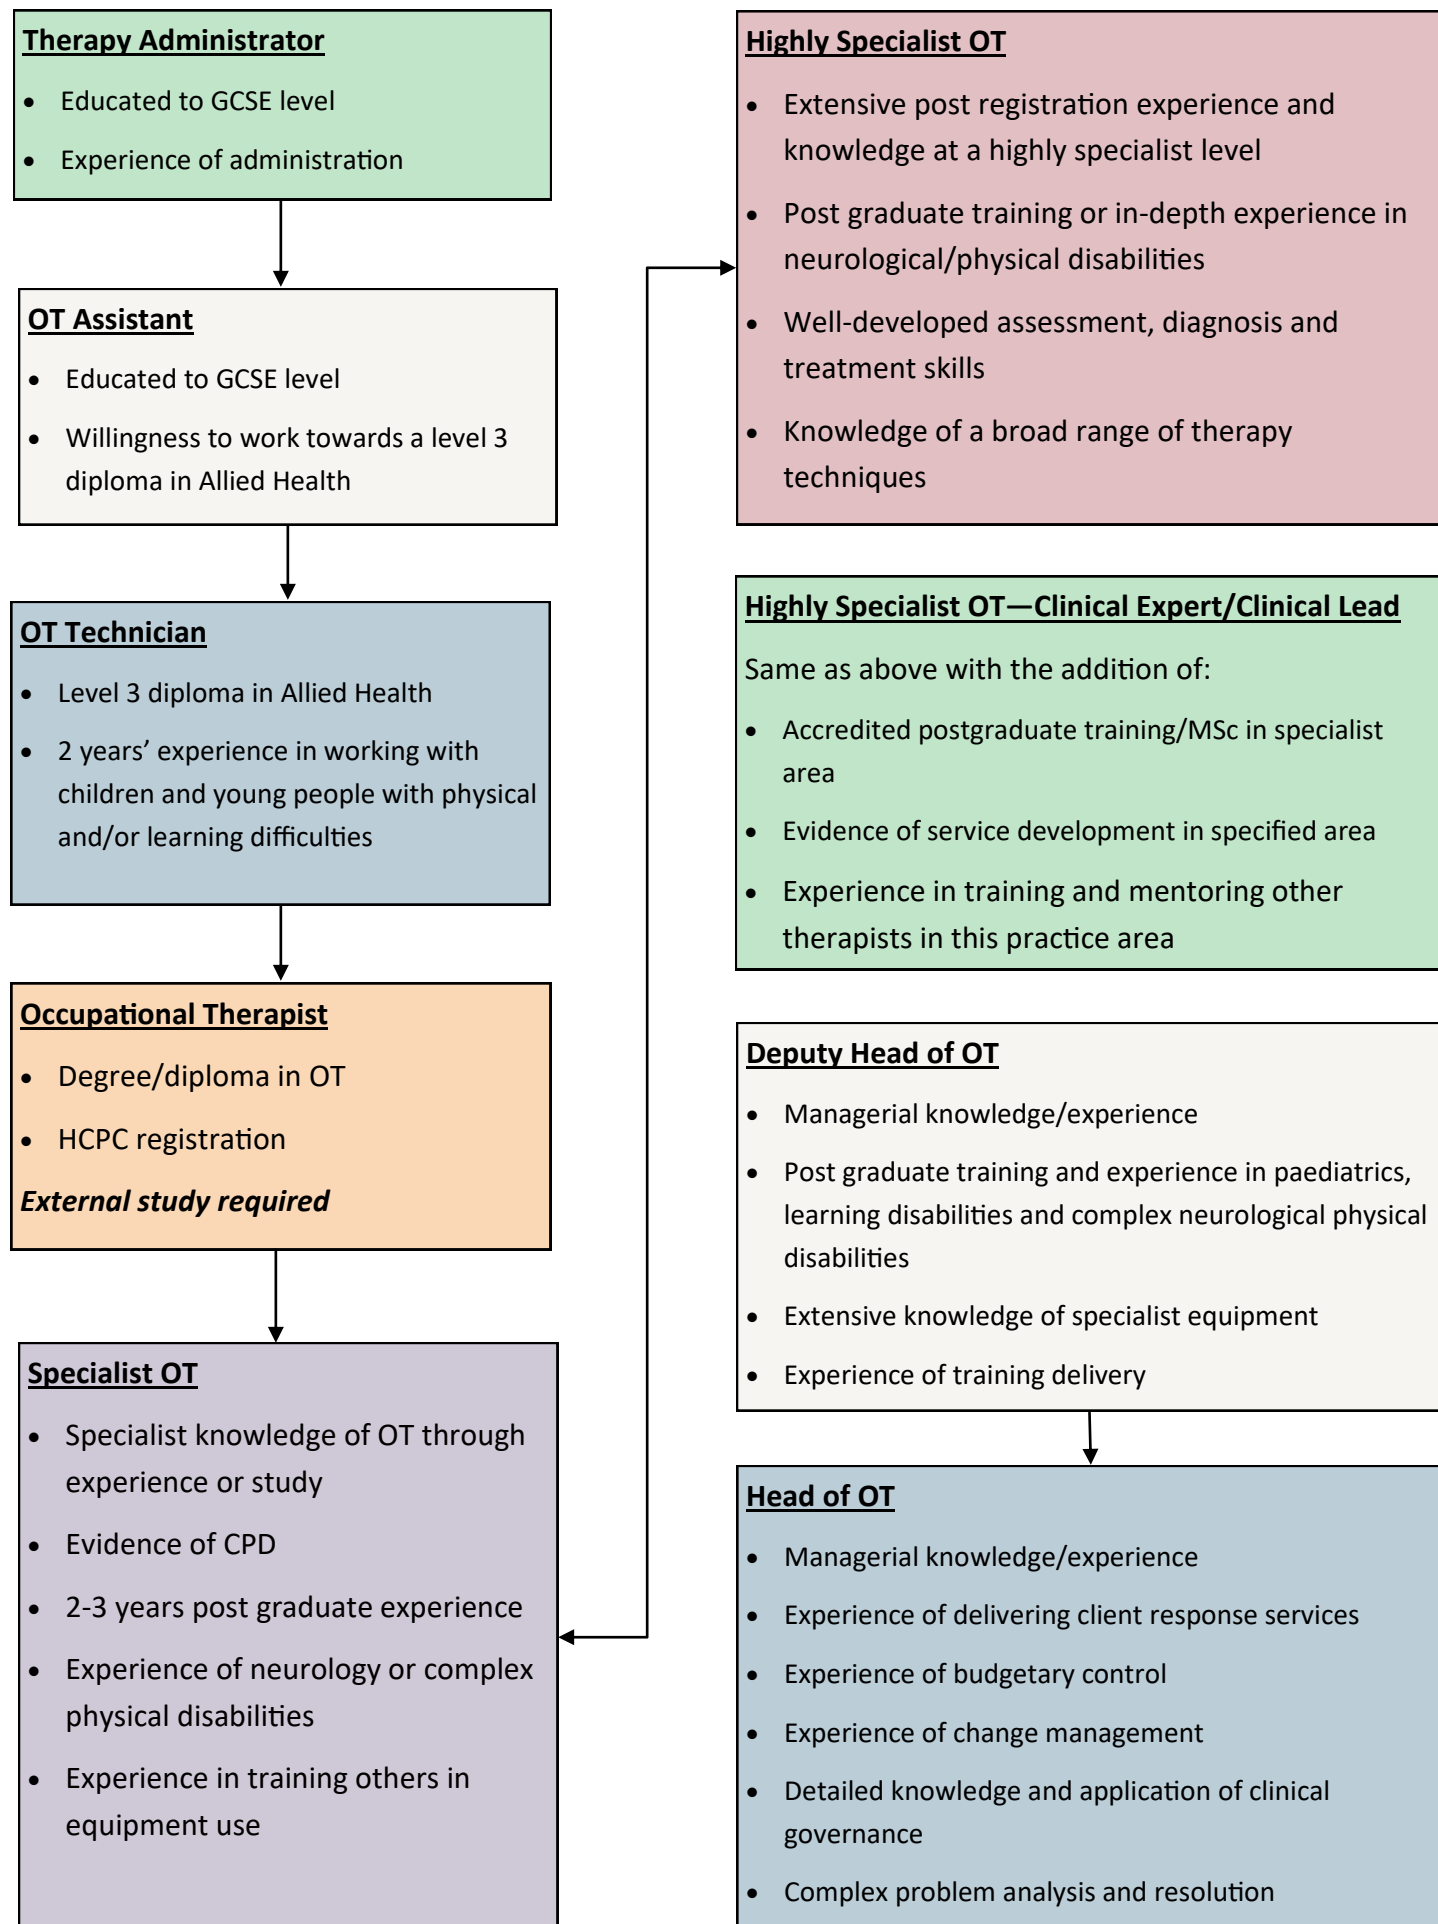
Therapy Administrator
- Educated to GCSE level
- Experience of administration

OT Assistant
- Educated to GCSE level
- Willingness to work towards a level 3 diploma in Allied Health

OT Technician
- Level 3 diploma in Allied Health
- 2 years' experience in working with children and young people with physical and/or learning difficulties

Occupational Therapist
- Degree/diploma in OT
- HCPC registration

External study required

Specialist OT
- Specialist knowledge of OT through experience or study
- Evidence of CPD
- 2-3 years post graduate experience
- Experience of neurology or complex physical disabilities
- Experience in training others in equipment use

Highly Specialist OT
- Extensive post registration experience and knowledge at a highly specialist level
- Post graduate training or in-depth experience in neurological/physical disabilities
- Well-developed assessment, diagnosis and treatment skills
- Knowledge of a broad range of therapy techniques

Highly Specialist OT—Clinical Expert/Clinical Lead
Same as above with the addition of:
- Accredited postgraduate training/MSc in specialist area
- Evidence of service development in specified area
- Experience in training and mentoring other therapists in this practice area

Deputy Head of OT
- Managerial knowledge/experience
- Post graduate training and experience in paediatrics, learning disabilities and complex neurological physical disabilities
- Extensive knowledge of specialist equipment
- Experience of training delivery

Head of OT
- Managerial knowledge/experience
- Experience of delivering client response services
- Experience of budgetary control
- Experience of change management
- Detailed knowledge and application of clinical governance
- Complex problem analysis and resolution